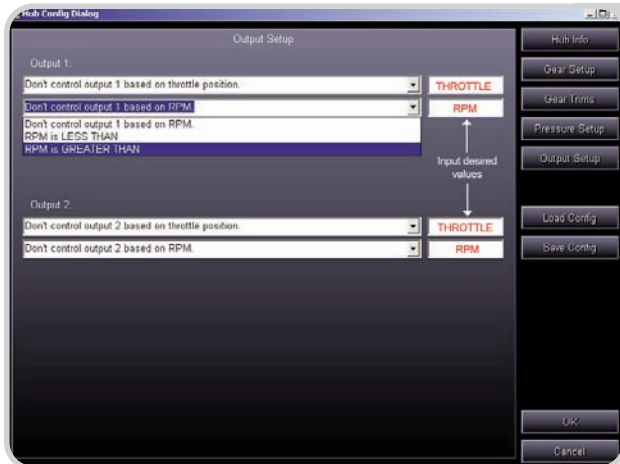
Hub Config Dialog

Output Setup

Output 1:

Don't control output 1 based on throttle position.

THROTTLE

Don't control output 1 based on RPM.

RPM

Don't control output 1 based on RPM.
RPM is LESS THAN
RPM is GREATER THAN

Input desired values

Output 2:

Don't control output 2 based on throttle position.

THROTTLE

Don't control output 2 based on RPM.

RPM

Hub Info

Gear Setup

Gear Trims

Pressure Setup

Output Setup

Load Config

Save Config

OK

Cancel